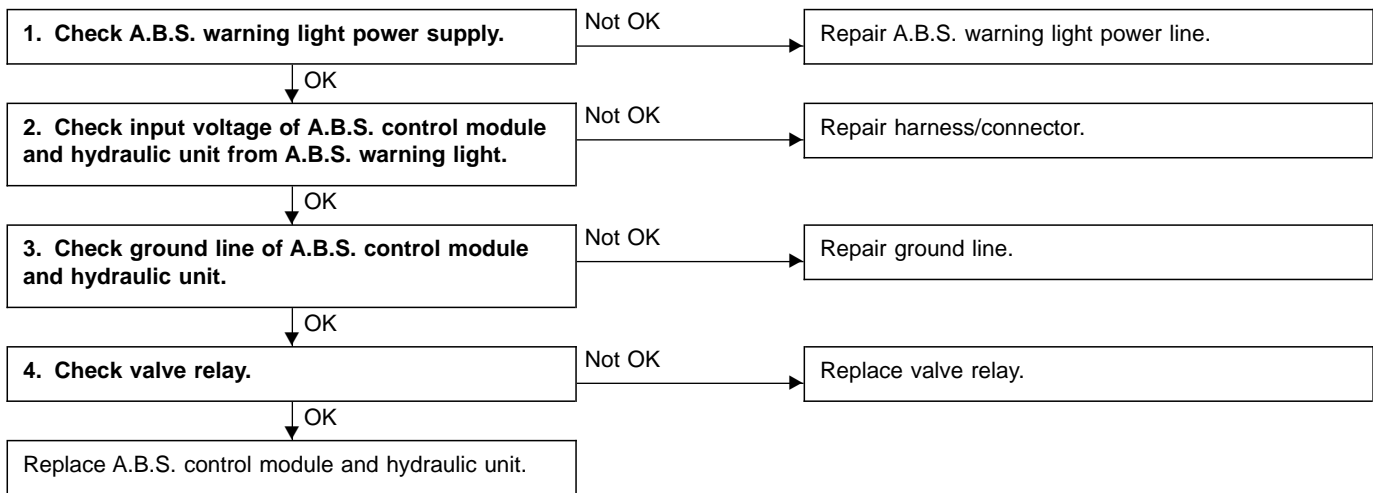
1. Check A.B.S. warning light power supply.

Not OK

Repair A.B.S. warning light power line.

OK

2. Check input voltage of A.B.S. control module and hydraulic unit from A.B.S. warning light.

Not OK

Repair harness/connector.

OK

3. Check ground line of A.B.S. control module and hydraulic unit.

Not OK

Repair ground line.

OK

4. Check valve relay.

Not OK

Replace valve relay.

OK

Replace A.B.S. control module and hydraulic unit.